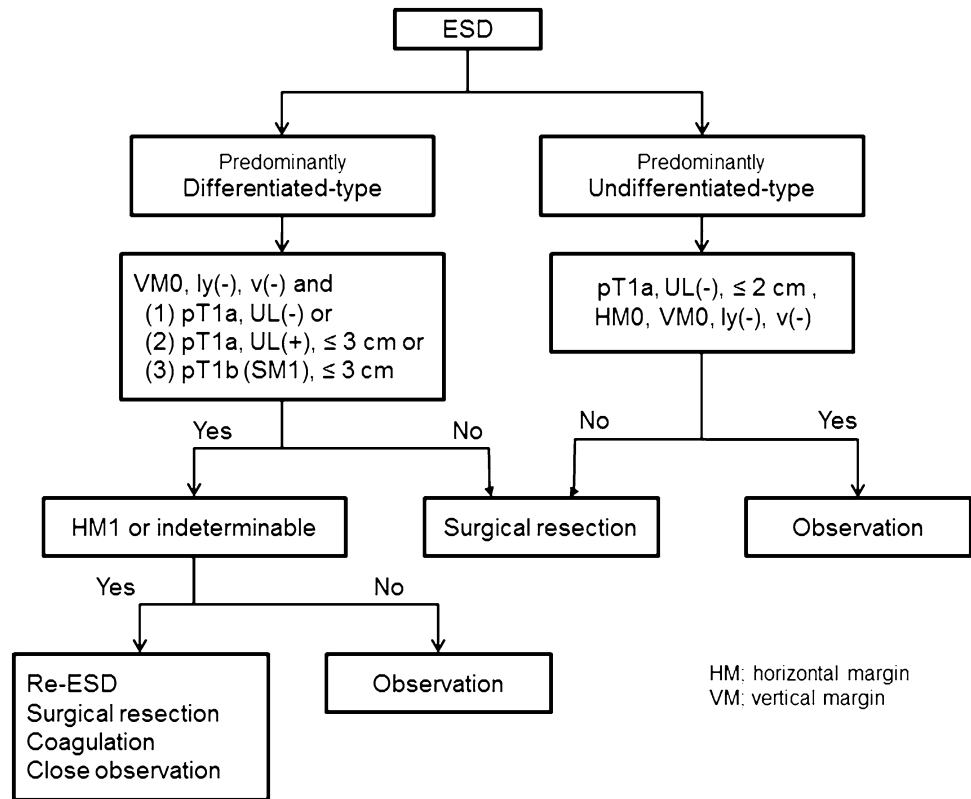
ESD

Predominantly
Differentiated-type

Predominantly
Undifferentiated-type

VM0, ly(-), v(-) and
(1) pT1a, UL(-) or
(2) pT1a, UL(+), ≤ 3 cm or
(3) pT1b (SM1), ≤ 3 cm

pT1a, UL(-), ≤ 2 cm ,
HM0, VM0, ly(-), v(-)

Yes

No

No

Yes

HM1 or indeterminable

Surgical resection

Observation

Yes

No

Re-ESD
Surgical resection
Coagulation
Close observation

Observation

HM; horizontal margin
VM; vertical margin